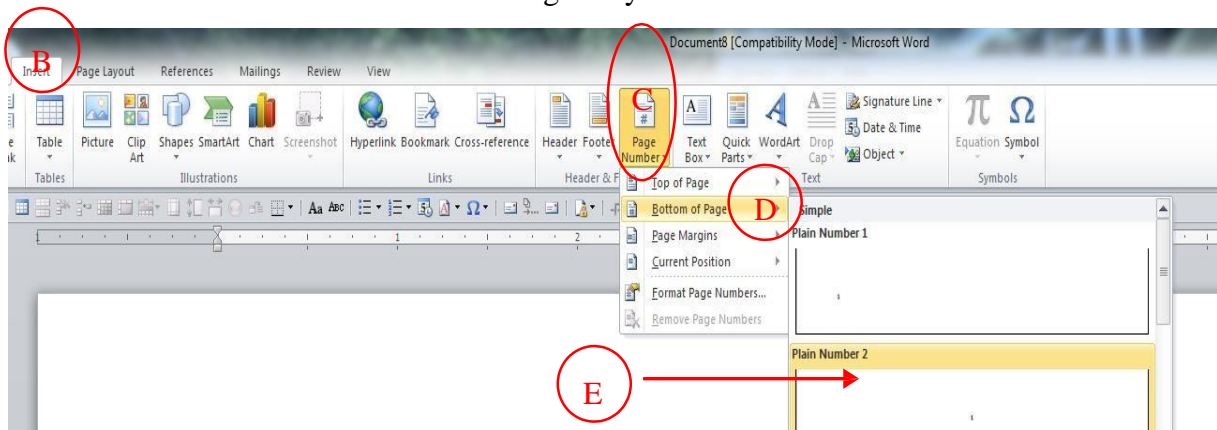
Document8 [Compatibility Mode] - Microsoft Word

B

Insert Page Layout References Mailings Review View

Table Picture Clip Art Shapes SmartArt Chart Screenshot Hyperlink Bookmark Cross-reference Header Footer Page Number Text Box Quick Parts WordArt Drop Cap Signature Line Date & Time Object Equation Symbol

Tables Illustrations Links Header & F Text Symbols

C

Top of Page

Bottom of Page

D

Page Margins

Current Position

Format Page Numbers...

Remove Page Numbers

Simple

Plain Number 1

Plain Number 2

E